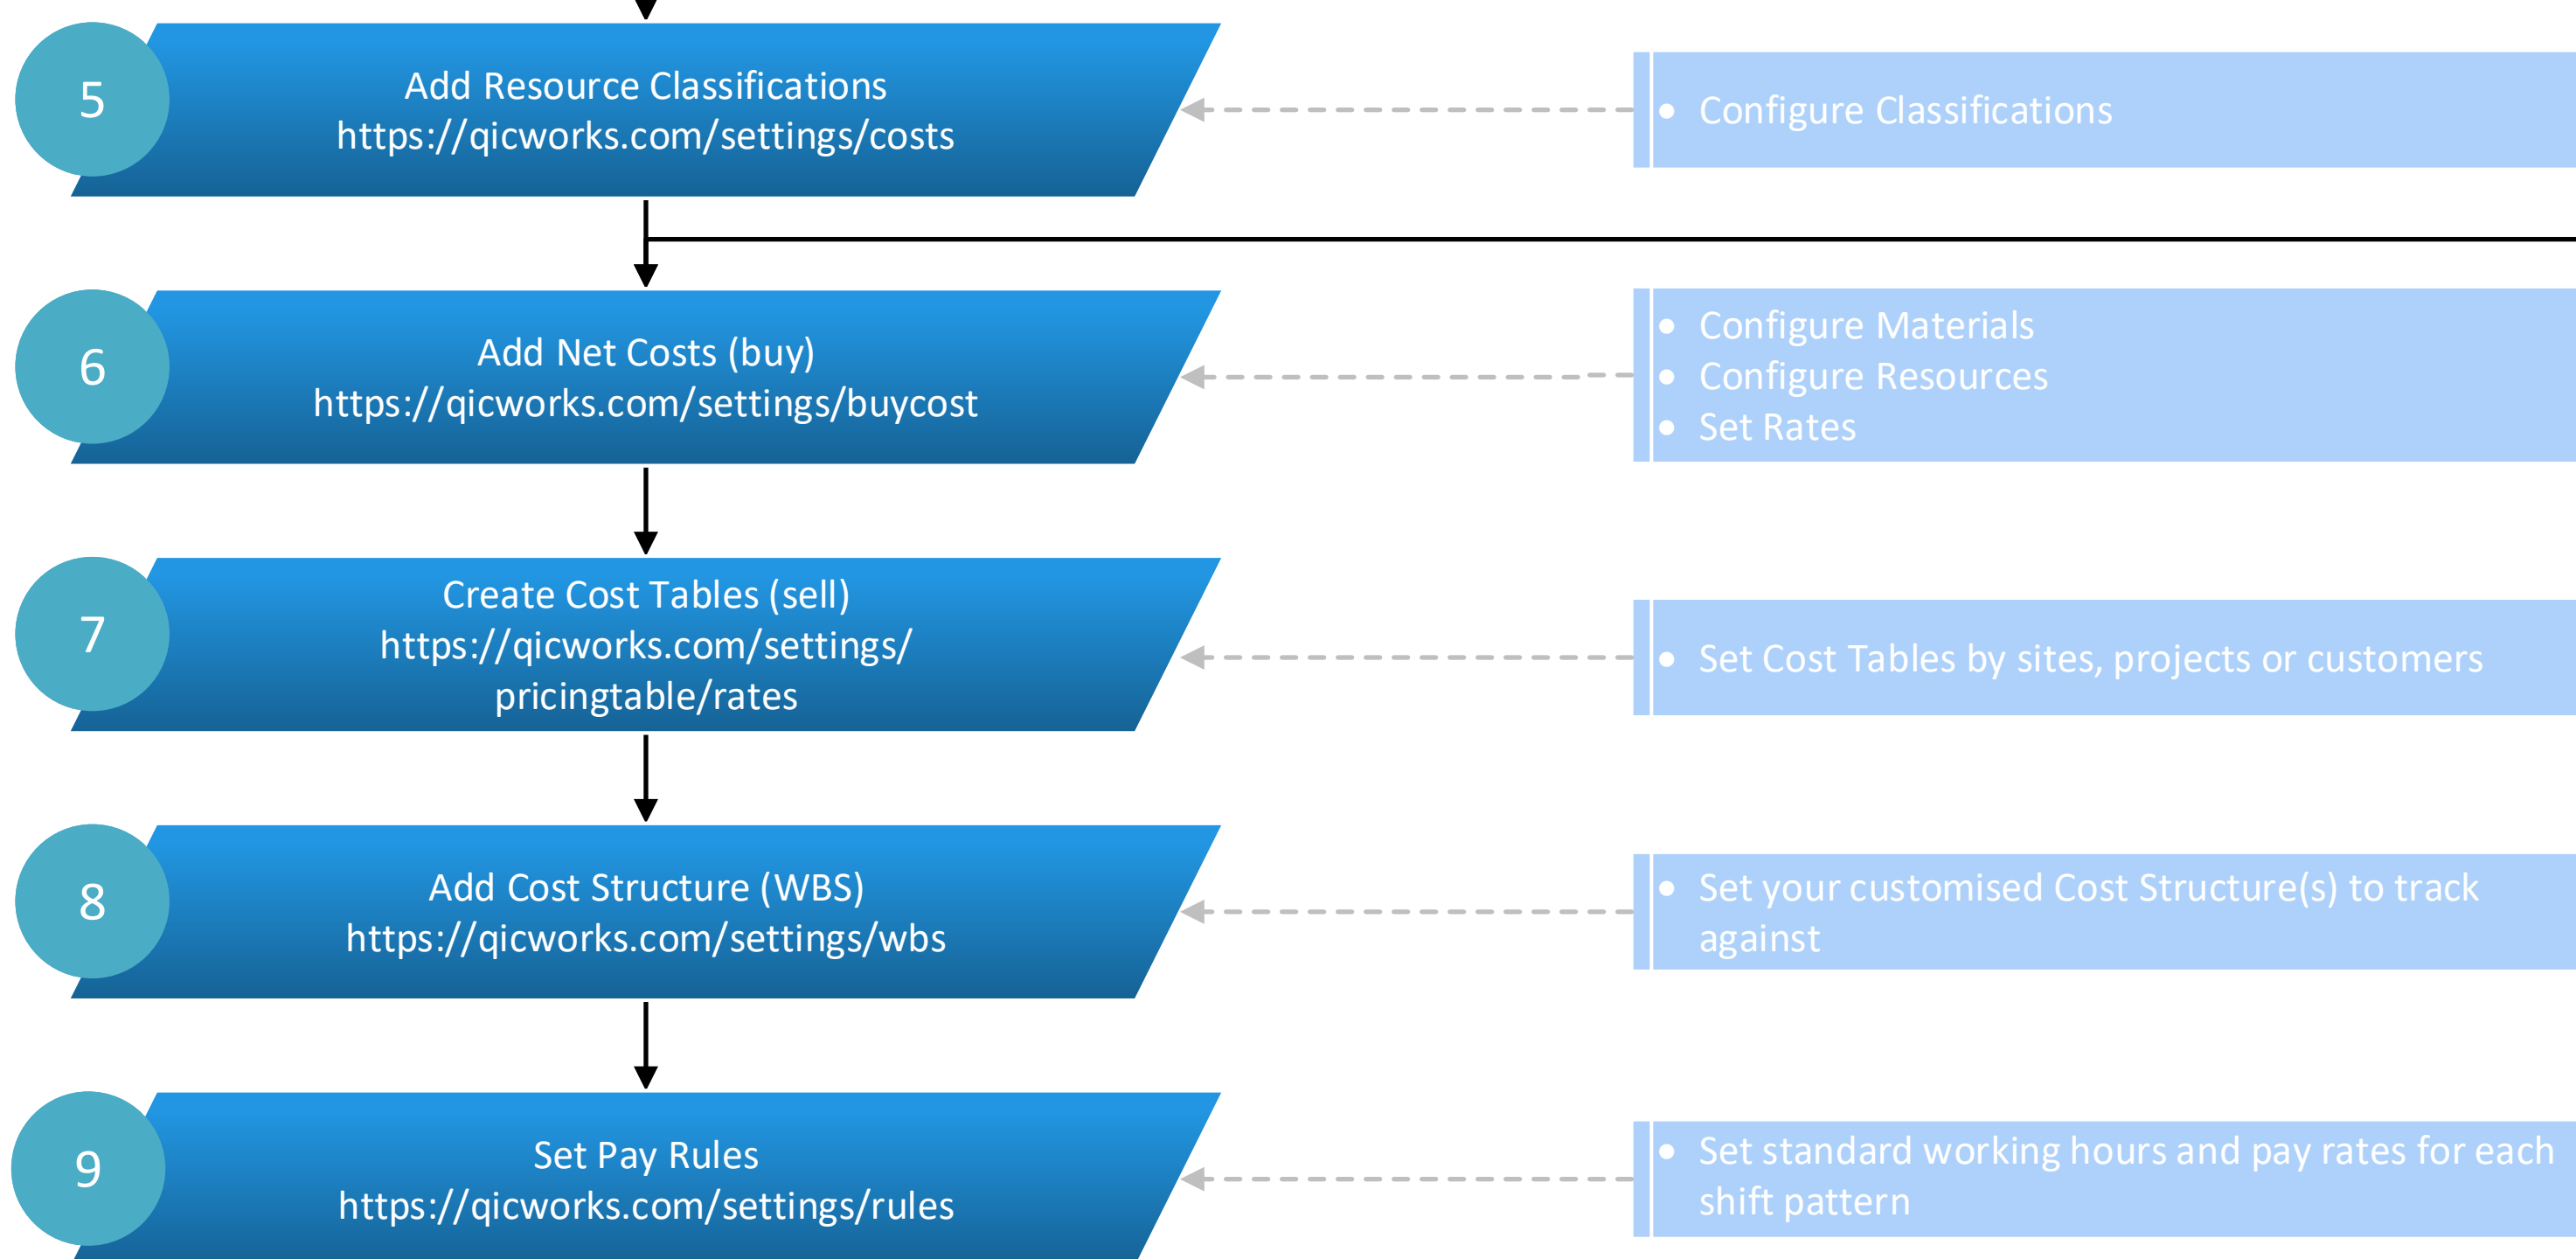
5

Add Resource Classifications
https://qicworks.com/settings/costs

• Configure Classifications

6

Add Net Costs (buy)
https://qicworks.com/settings/buycost

• Configure Materials
• Configure Resources
• Set Rates

7

Create Cost Tables (sell)
https://qicworks.com/settings/pricingtable/rates

• Set Cost Tables by sites, projects or customers

8

Add Cost Structure (WBS)
https://qicworks.com/settings/wbs

• Set your customised Cost Structure(s) to track against

9

Set Pay Rules
https://qicworks.com/settings/rules

• Set standard working hours and pay rates for each shift pattern